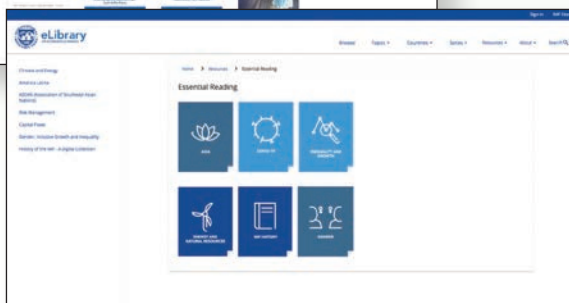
Sign In | IMF Store

eLibrary

Browse | Topics ▾ | Countries ▾ | Series ▾ | Resources ▾ | About ▾ | Search

Climate and Energy
America Latina
ASEAN (Association of Southeast Asian Nations)
Risk Management
Capital Flows
Gender, Inclusive Growth and Inequality
History of the IMF - A Digital Collection

Home > Resources > Essential Reading

Essential Reading

ASIA
COVID-19
INEQUALITY AND GROWTH
ENERGY AND NATURAL RESOURCES
IMF HISTORY
GENDER